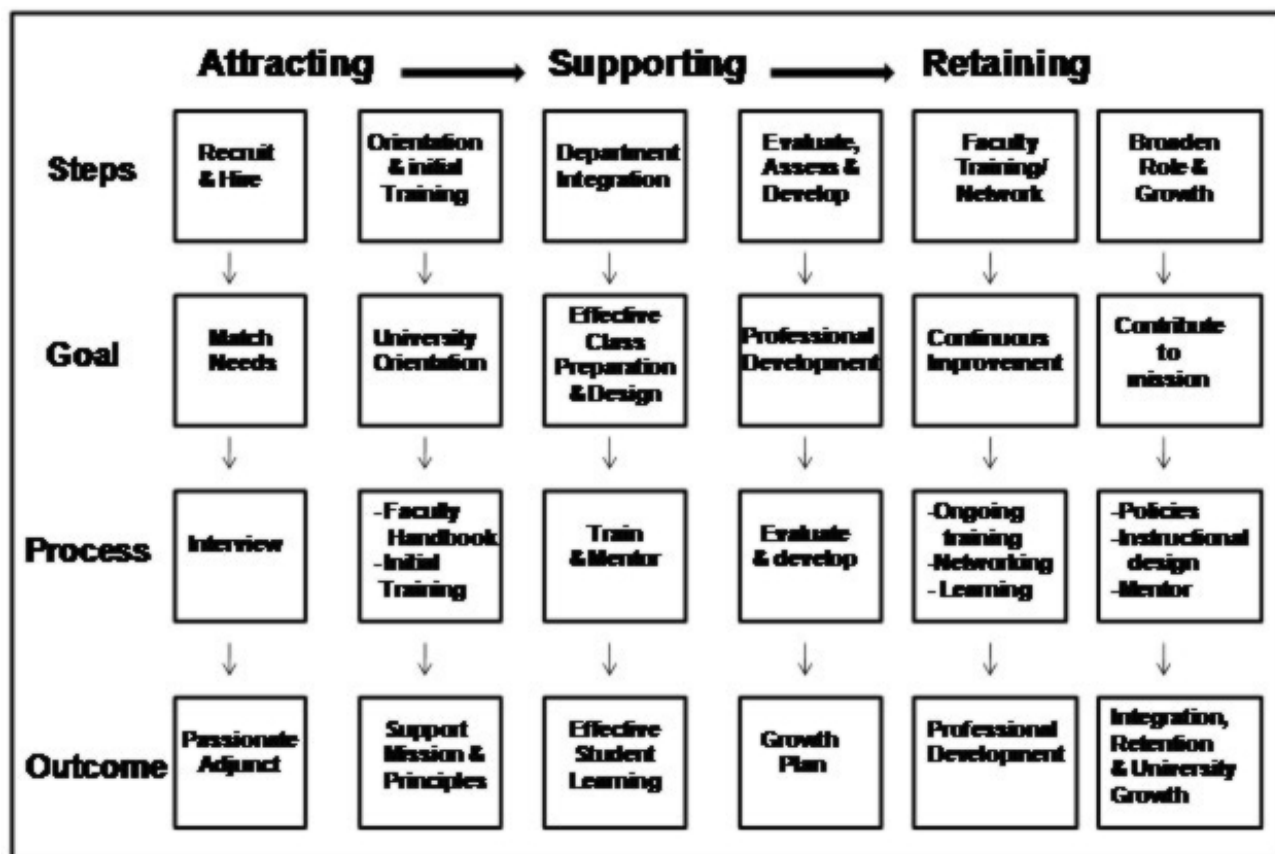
Attracting → Supporting → Retaining

| | | | | | | |
|---|---|---|---|---|---|---|
| Steps | Recruit & Hire | Orientation & initial Training | Department Integration | Evaluate, Assess & Develop | Faculty Training/ Network | Broaden Role & Growth |
| Goal | Match Needs | University Orientation | Effective Class Preparation & Design | Professional Development | Continuous Improvement | Contribute to mission |
| Process | Interview | -Faculty Handbook -Initial Training | Train & Mentor | Evaluate & develop | -Ongoing training -Networking - Learning | -Policies -Instructional design -Mentor |
| Outcome | Passionate Adjunct | Support Mission & Principles | Effective Student Learning | Growth Plan | Professional Development | Integration, Retention & University Growth |